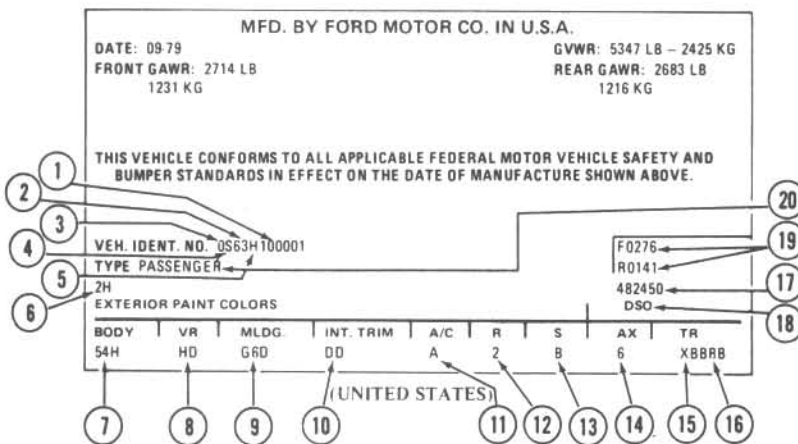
MFD. BY FORD MOTOR CO. IN U.S.A.

DATE: 09·79
FRONT GAWR: 2714 LB
1231 KG

GVWR: 5347 LB – 2425 KG
REAR GAWR: 2683 LB
1216 KG

THIS VEHICLE CONFORMS TO ALL APPLICABLE FEDERAL MOTOR VEHICLE SAFETY AND BUMPER STANDARDS IN EFFECT ON THE DATE OF MANUFACTURE SHOWN ABOVE.

1
2
3
4
5
6

VEH. IDENT. NO. 0S63H100001
TYPE PASSENGER
2H
EXTERIOR PAINT COLORS

20
F0276
R0141
19
482450
17
DSO
18

| BODY | VR | MLDG. | INT. TRIM | A/C | R | S | AX | TR |
|---|---|---|---|---|---|---|---|---|
| 54H | HD | G6D | DD | A | 2 | B | 6 | XBBRB |

(UNITED STATES)

7 8 9 10 11 12 13 14 15 16